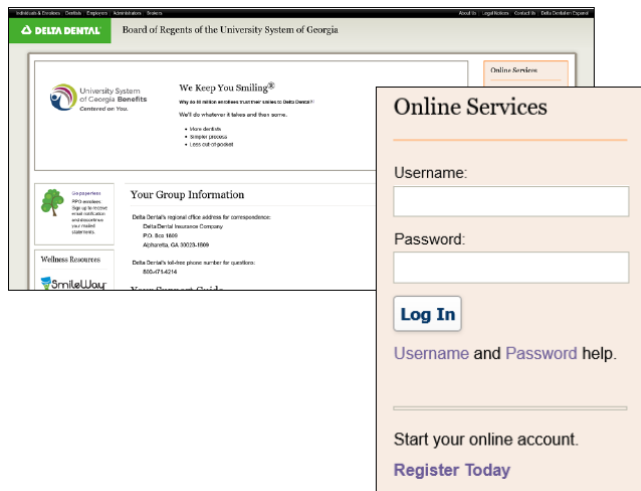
Individuals & Enrollees Dentists Employers Administrators Brokers About Us Legal Notices Contact Us Delta Dentalen Español

DELTA DENTAL Board of Regents of the University System of Georgia

University System of Georgia Benefits Centered on You.

We Keep You Smiling®

Why do 60 million enrollees trust their smiles to Delta Dental?

We'll do whatever it takes and then some.

- More dentists
- Simpler process
- Less out of pocket

Online Services

Go paperless
PPO enrollees: Sign up to receive email notification and view/print your mailed statements.

Wellness Resources

SmileWay

Your Group Information

Delta Dental's regional office address for correspondence:
Delta Dental Insurance Company
P.O. Box 1809
Alpharetta, GA 30023-1809

Delta Dental's toll-free phone number for questions:
800-471-4214

Your Support Guide

Online Services

Username:

Password:

Log In

Username and Password help.

Start your online account.

Register Today